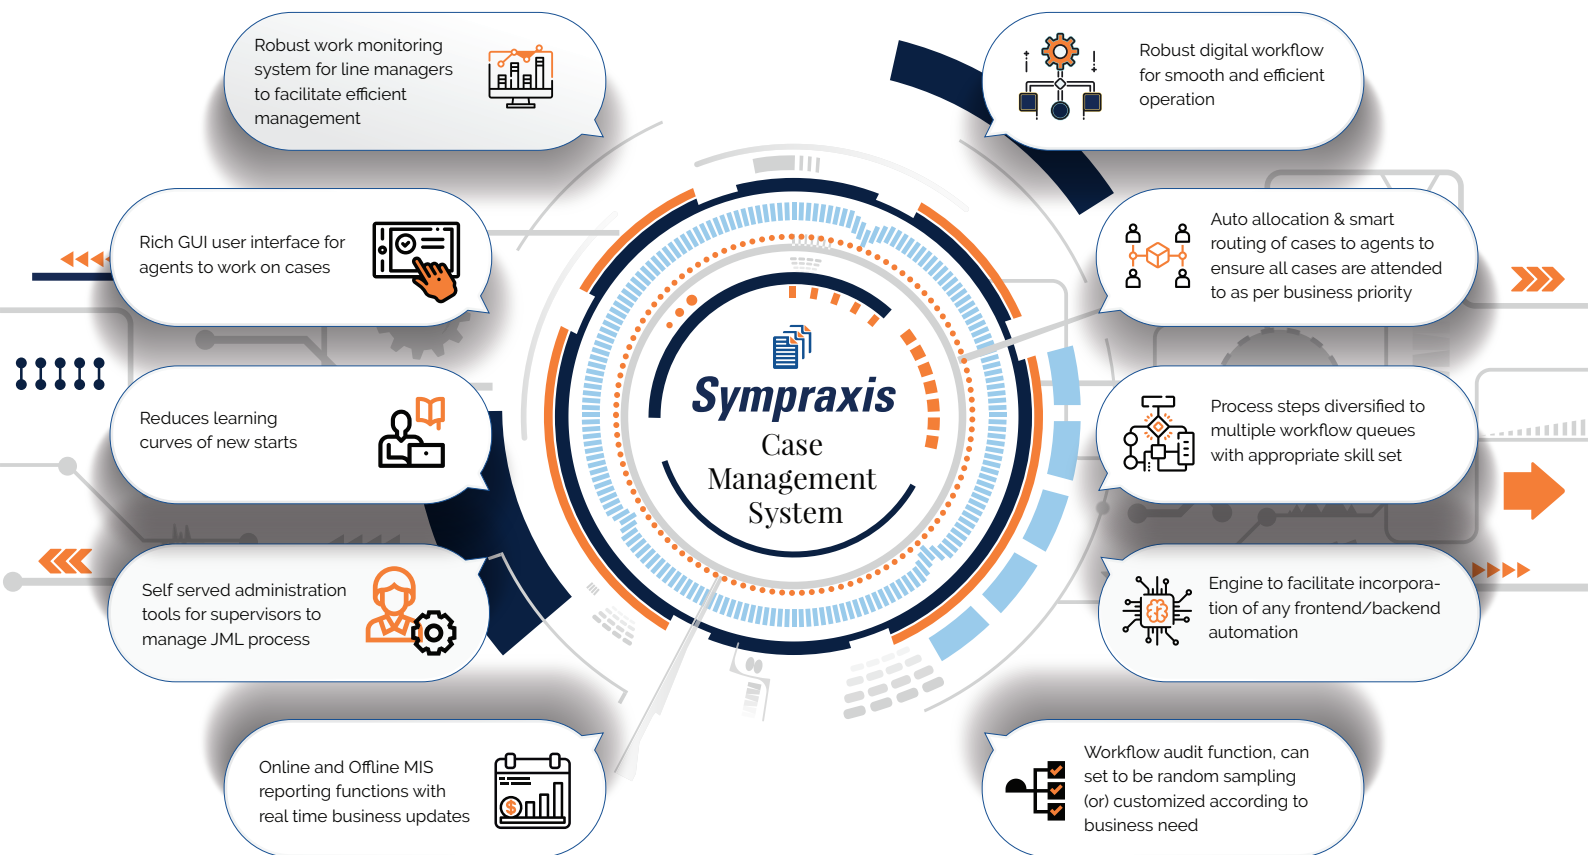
Robust work monitoring system for line managers to facilitate efficient management

Robust digital workflow for smooth and efficient operation

Rich GUI user interface for agents to work on cases

Auto allocation & smart routing of cases to agents to ensure all cases are attended to as per business priority

Reduces learning curves of new starts

Sympraxis
Case
Management
System

Process steps diversified to multiple workflow queues with appropriate skill set

Self served administration tools for supervisors to manage JML process

Engine to facilitate incorporation of any frontend/backend automation

Online and Offline MIS reporting functions with real time business updates

Workflow audit function, can set to be random sampling (or) customized according to business need